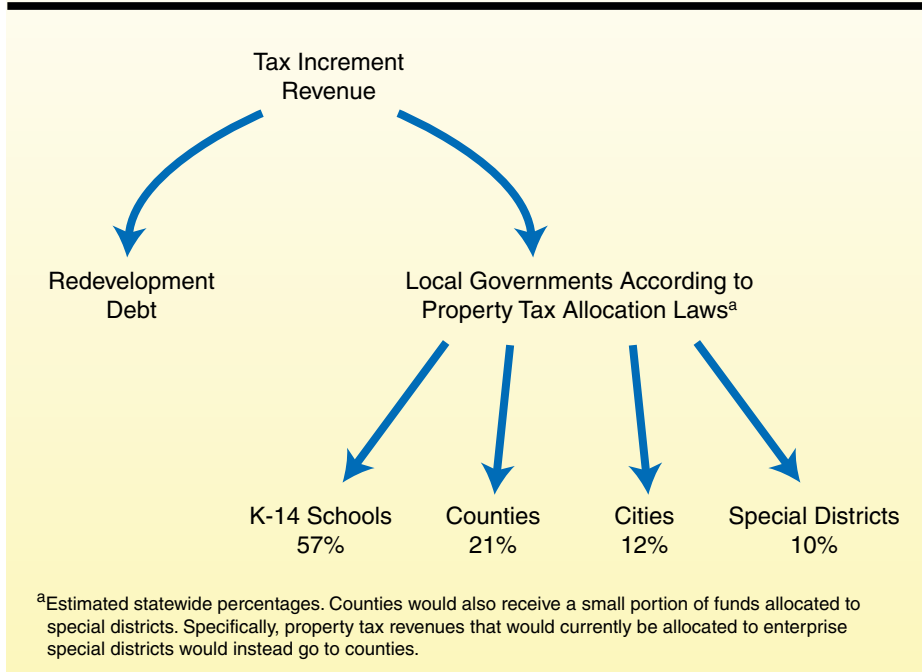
Tax Increment Revenue

Redevelopment Debt

Local Governments According to Property Tax Allocation Laws$^a$

K-14 Schools 57%

Counties 21%

Cities 12%

Special Districts 10%

$^a$Estimated statewide percentages. Counties would also receive a small portion of funds allocated to special districts. Specifically, property tax revenues that would currently be allocated to enterprise special districts would instead go to counties.